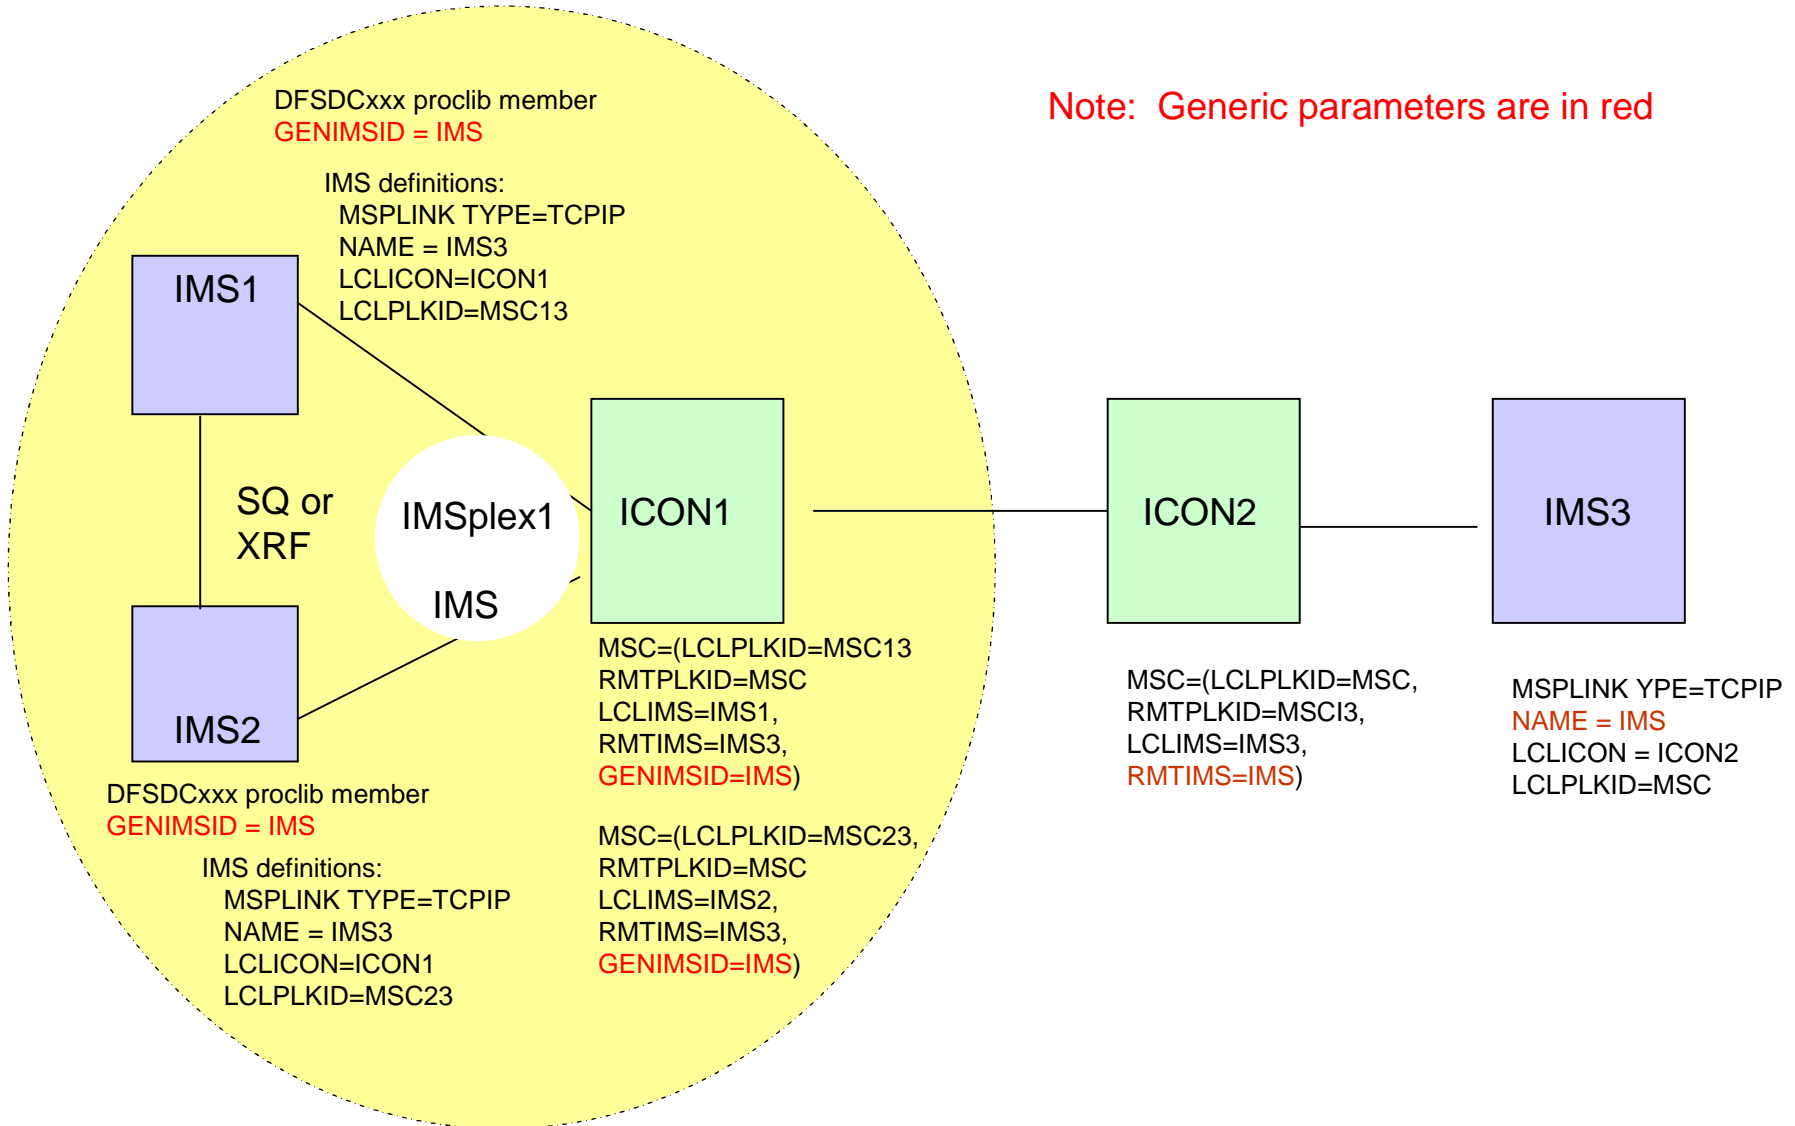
DFSDCxxx proclib member
GENIMSID = IMS

IMS definitions:
MSPLINK TYPE=TCPIP
NAME = IMS3
LCLICON=ICON1
LCLPLKID=MSC13

Note: Generic parameters are in red

IMS1

SQ or XRF

IMSplex1

IMS

ICON1

ICON2

IMS3

IMS2

MSC=(LCLPLKID=MSC13
RMTPLKID=MSC
LCLIMS=IMS1,
RMTIMS=IMS3,
GENIMSID=IMS)

MSC=(LCLPLKID=MSC,
RMTPLKID=MSCI3,
LCLIMS=IMS3,
RMTIMS=IMS)

MSPLINK YPE=TCPIP
NAME = IMS
LCLICON = ICON2
LCLPLKID=MSC

DFSDCxxx proclib member
GENIMSID = IMS

IMS definitions:
MSPLINK TYPE=TCPIP
NAME = IMS3
LCLICON=ICON1
LCLPLKID=MSC23

MSC=(LCLPLKID=MSC23,
RMTPLKID=MSC
LCLIMS=IMS2,
RMTIMS=IMS3,
GENIMSID=IMS)